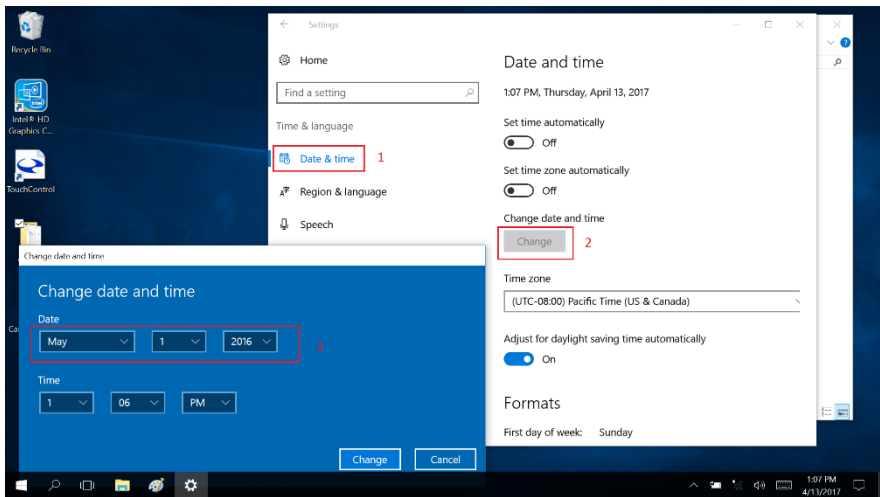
Recycle Bin

Intel® HD Graphics C...

TouchControl

Ca

Settings

Home

Find a setting

Time & language

Date & time 1

Region & language

Speech

Date and time

1:07 PM, Thursday, April 13, 2017

Set time automatically

Off

Set time zone automatically

Off

Change date and time

Change 2

Time zone

(UTC-08:00) Pacific Time (US & Canada)

Adjust for daylight saving time automatically

On

Formats

First day of week: Sunday

Change date and time

Change date and time

Date

May 1 2016 3

Time

1 06 PM

Change Cancel

1:07 PM 4/13/2017